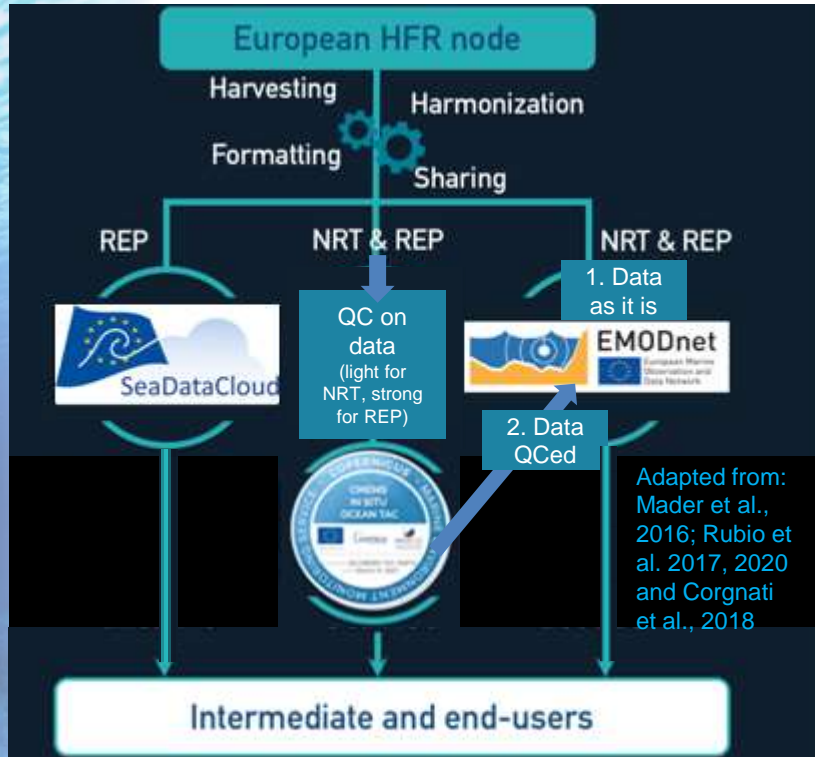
European HFR node

Harvesting

Harmonization

Formatting

Sharing

REP

NRT & REP

NRT & REP

1. Data as it is

QC on data (light for NRT, strong for REP)

SeaDataCloud

EMODnet

European Marine Observation and Data Network

2. Data QCed

COPERNICUS MARINE ENVIRONMENT MONITORING SERVICE

CMEMS IN SITU OCEAN TAC

Adapted from: Mader et al., 2016; Rubio et al. 2017, 2020 and Corgnati et al., 2018

Intermediate and end-users